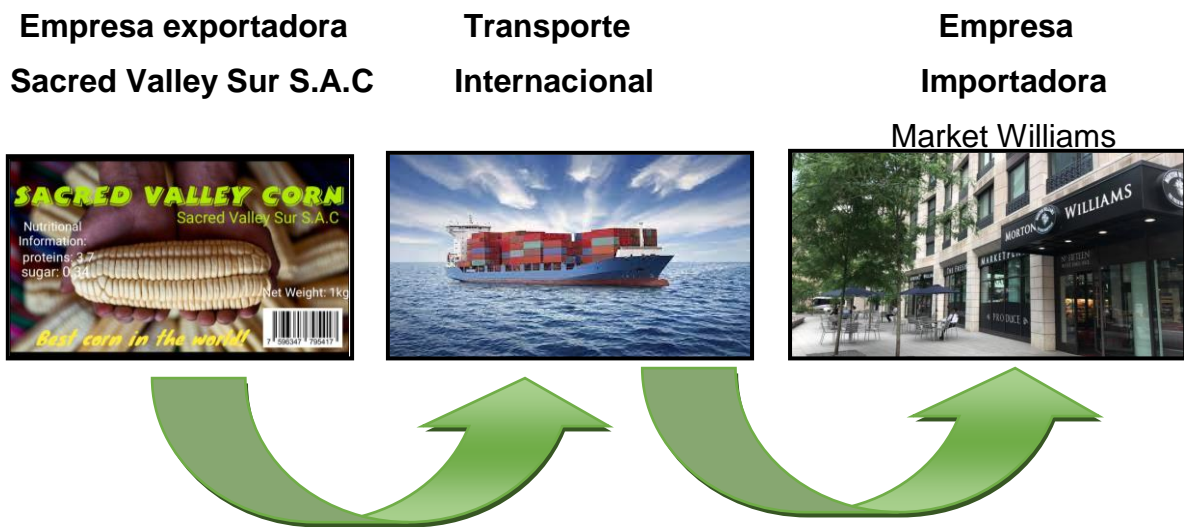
Empresa exportadora
Sacred Valley Sur S.A.C

Transporte
Internacional

Empresa
Importadora
Market Williams

SACRED VALLEY CORN
Sacred Valley Sur S.A.C
Nutritional Information:
proteins: 3.7
sugar: 0.34
Net Weight: 1kg
Best corn in the world!
7 596347 795417

MORTON WILLIAMS
MARKETPL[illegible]
PRODUCE